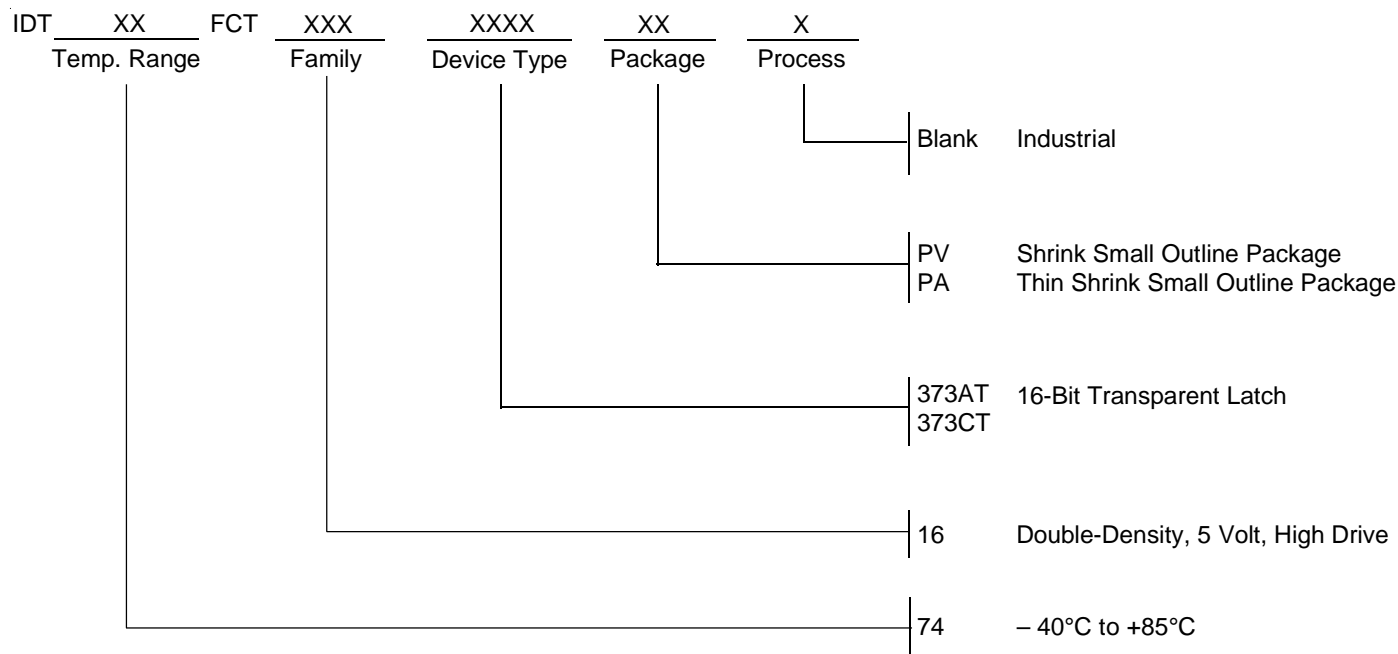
IDT XX FCT XXX XXXX XX X
Temp. Range Family Device Type Package Process

Blank Industrial

PV Shrink Small Outline Package
PA Thin Shrink Small Outline Package

373AT 16-Bit Transparent Latch
373CT

16 Double-Density, 5 Volt, High Drive

74 – 40°C to +85°C